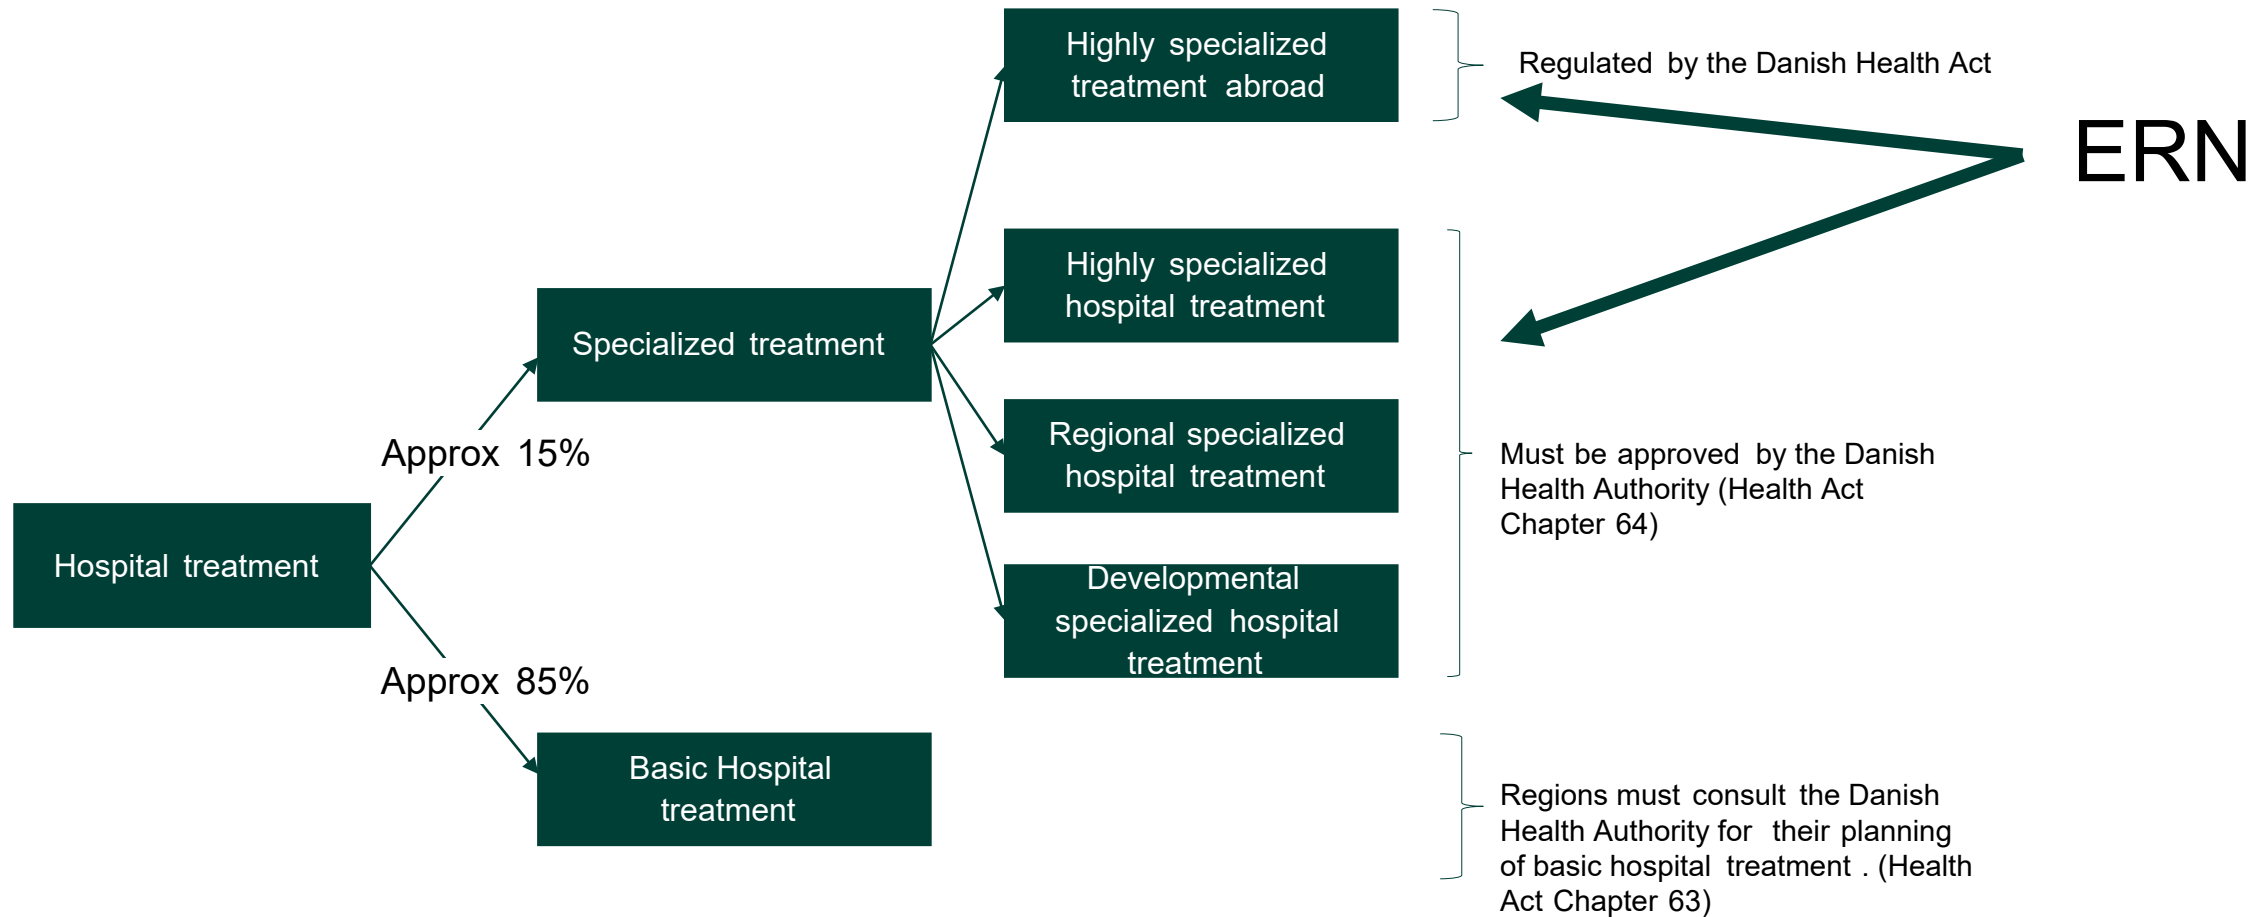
Highly specialized treatment abroad

Regulated by the Danish Health Act

ERN

Highly specialized hospital treatment

Specialized treatment

Regional specialized hospital treatment

Approx 15%

Must be approved by the Danish Health Authority (Health Act Chapter 64)

Hospital treatment

Developmental specialized hospital treatment

Approx 85%

Basic Hospital treatment

Regions must consult the Danish Health Authority for their planning of basic hospital treatment . (Health Act Chapter 63)